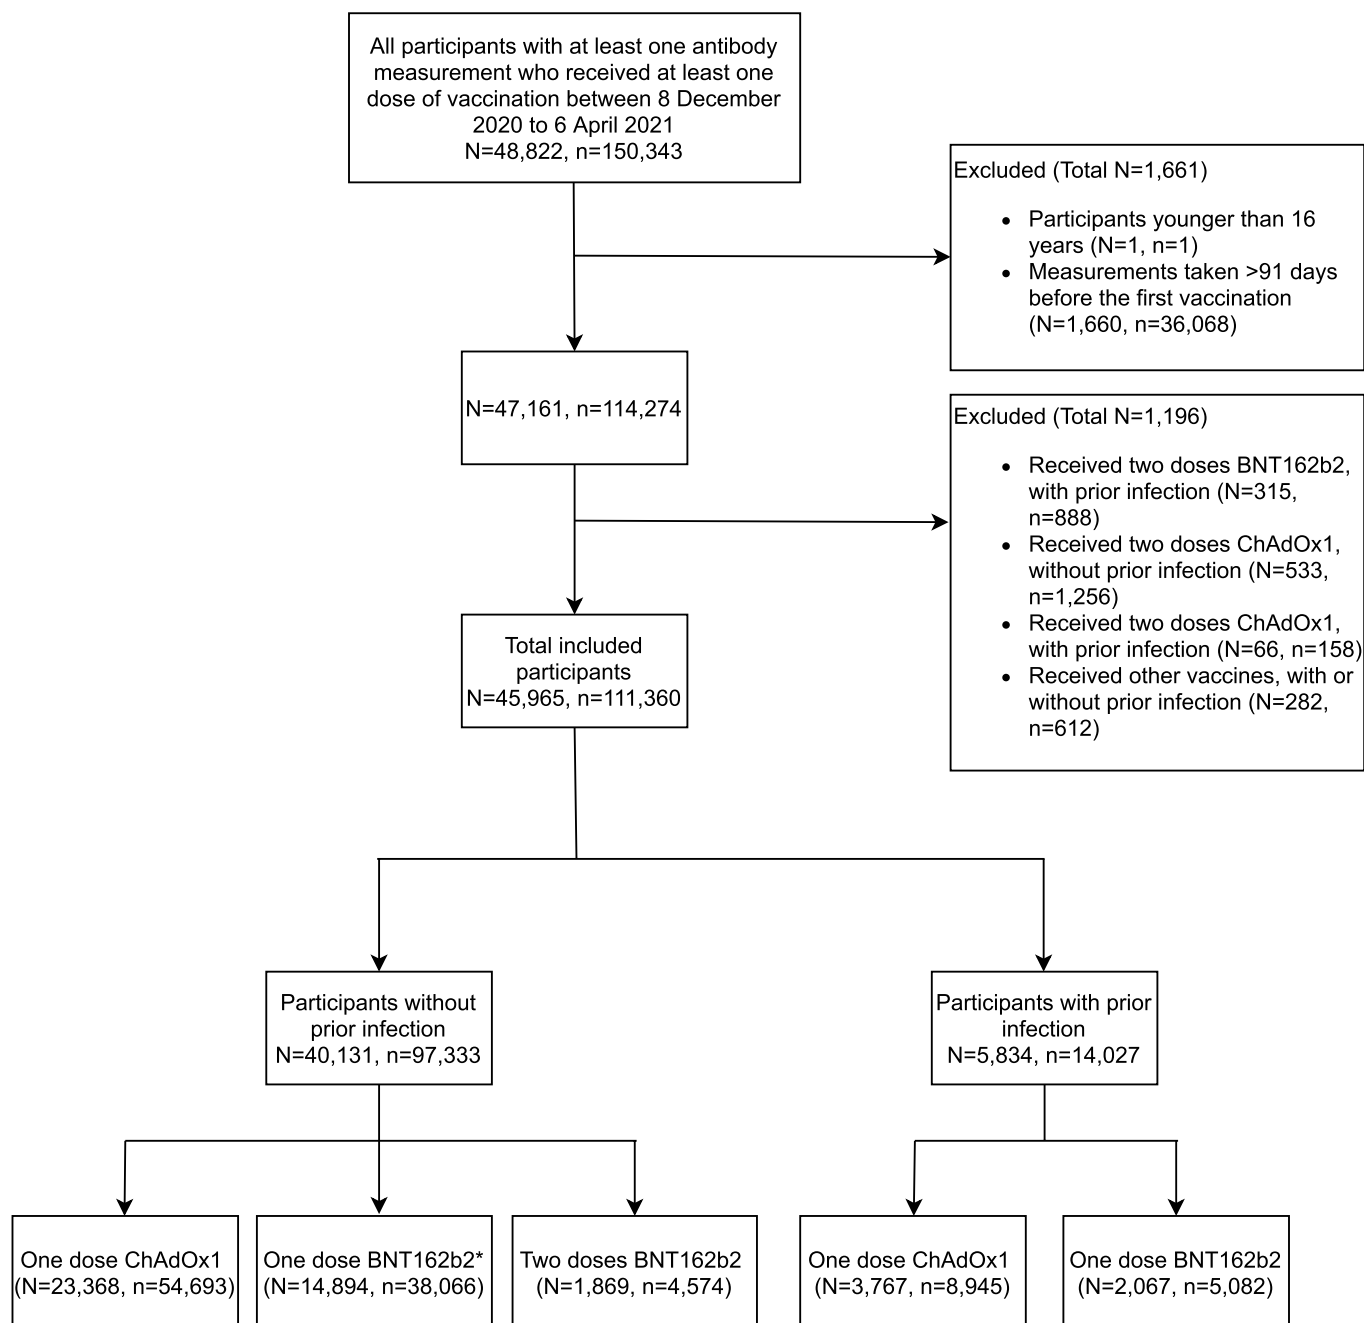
All participants with at least one antibody measurement who received at least one dose of vaccination between 8 December 2020 to 6 April 2021
N=48,822, n=150,343

Excluded (Total N=1,661)

- Participants younger than 16 years (N=1, n=1)
- Measurements taken >91 days before the first vaccination (N=1,660, n=36,068)

N=47,161, n=114,274

Excluded (Total N=1,196)

- Received two doses BNT162b2, with prior infection (N=315, n=888)
- Received two doses ChAdOx1, without prior infection (N=533, n=1,256)
- Received two doses ChAdOx1, with prior infection (N=66, n=158)
- Received other vaccines, with or without prior infection (N=282, n=612)

Total included participants
N=45,965, n=111,360

Participants without prior infection
N=40,131, n=97,333

Participants with prior infection
N=5,834, n=14,027

One dose ChAdOx1
(N=23,368, n=54,693)

One dose BNT162b2*
(N=14,894, n=38,066)

Two doses BNT162b2
(N=1,869, n=4,574)

One dose ChAdOx1
(N=3,767, n=8,945)

One dose BNT162b2
(N=2,067, n=5,082)